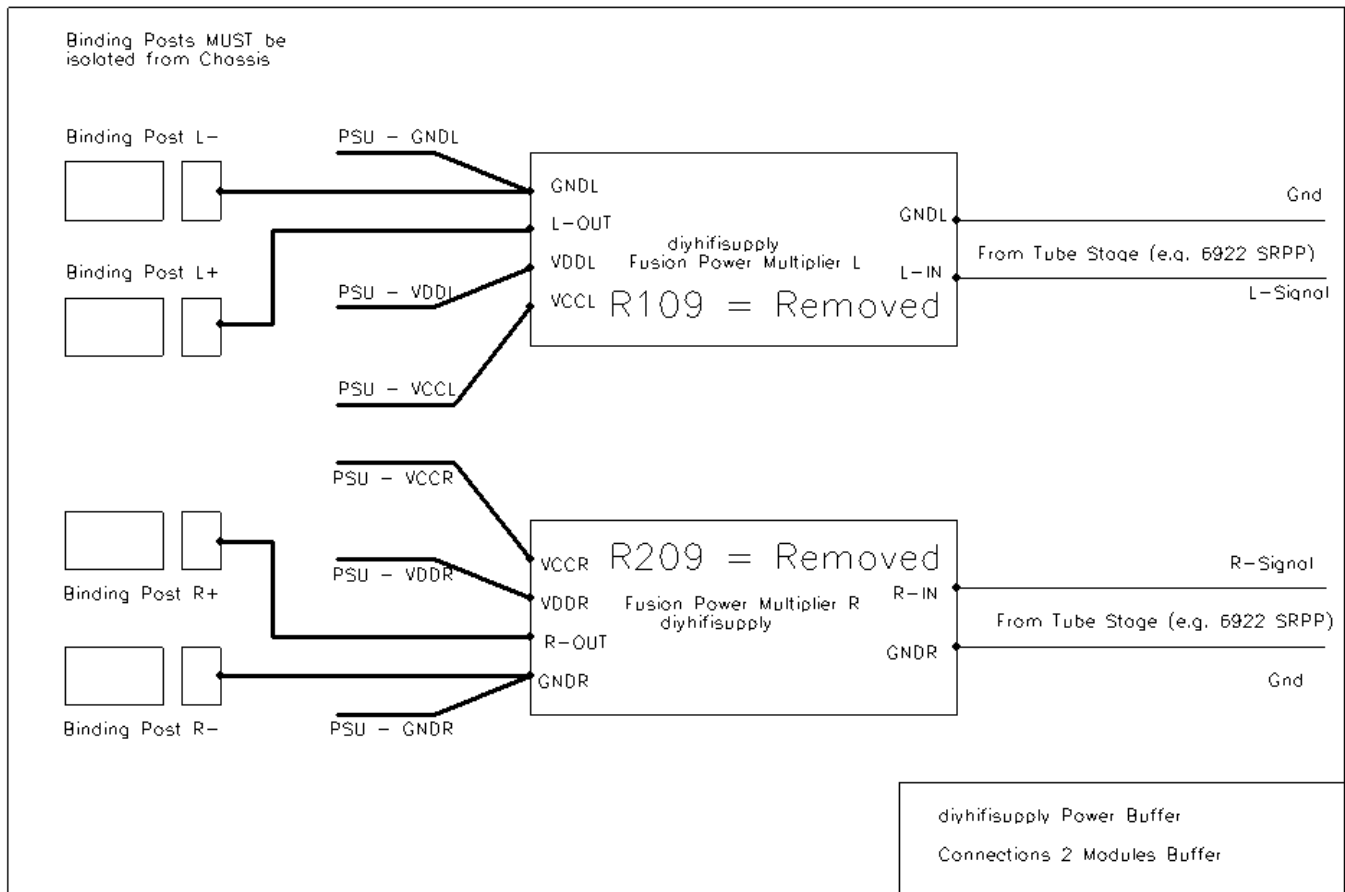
Binding Posts MUST be isolated from Chassis

Binding Post L-

PSU - GNDL

GNDL

L-OUT

diyhifisupply
Fusion Power Multiplier L

VDDL

Binding Post L+

PSU - VDDL

VCCL R109 = Removed

PSU - VCCL

GNDL

L-IN

Gnd

From Tube Stage (e.g. 6922 SRPP)

L-Signal

PSU - VCCR

VCCR R209 = Removed

PSU - VDDR

Binding Post R+

VDDR

Fusion Power Multiplier R
diyhifisupply

R-OUT

GNDR

Binding Post R-

PSU - GNDR

R-IN

GNDR

R-Signal

From Tube Stage (e.g. 6922 SRPP)

Gnd

diyhifisupply Power Buffer

Connections 2 Modules Buffer